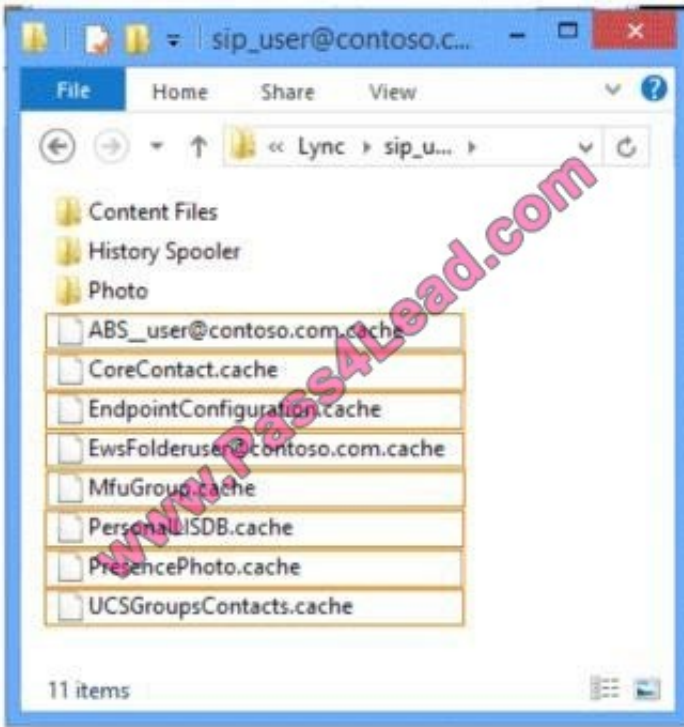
sip_user@contoso.c...

File Home Share View

« Lync › sip_u... ›

Content Files
History Spooler
Photo
ABS_user@contoso.com.cache
CoreContact.cache
EndpointConfiguration.cache
EwsFolderuser@contoso.com.cache
MfuGroup.cache
PersonalLISDB.cache
PresencePhoto.cache
UCSGroupsContacts.cache

11 items

www.Pass4Lead.com